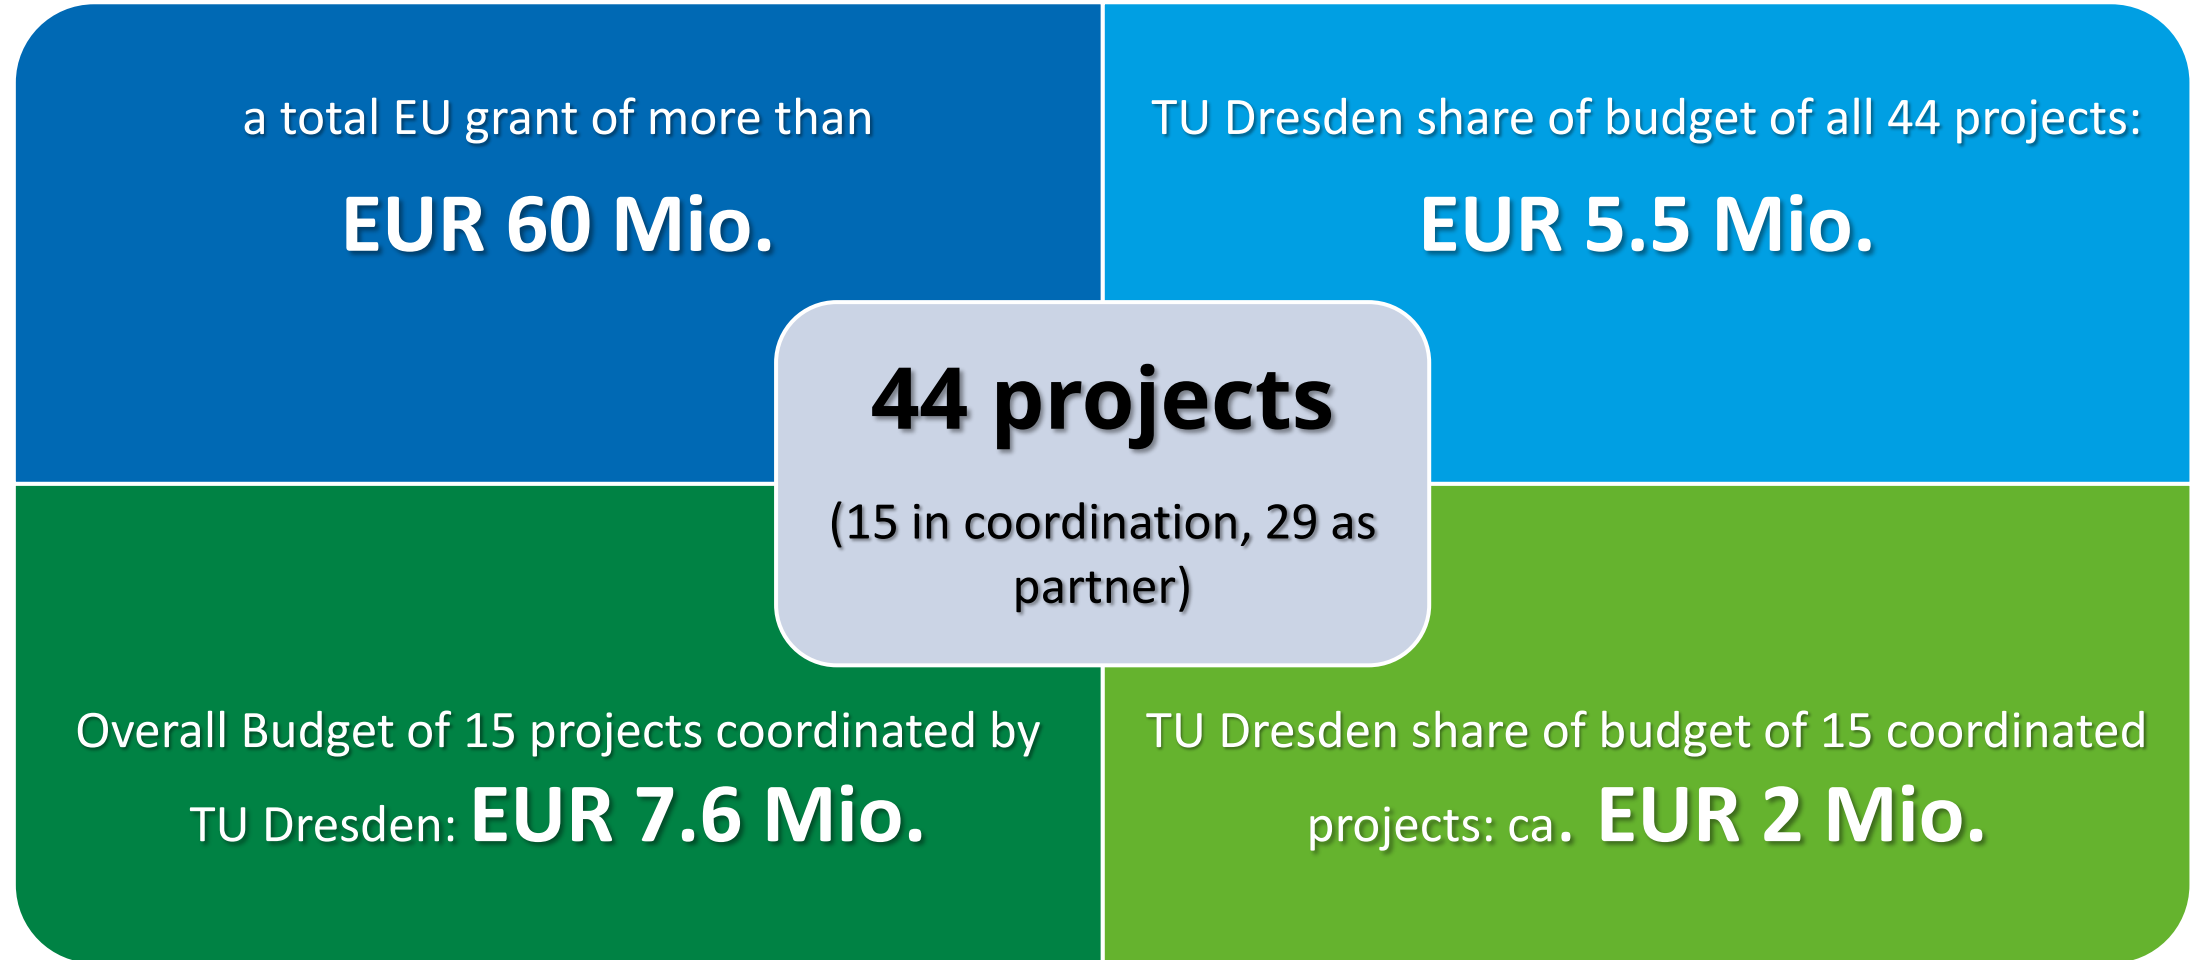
a total EU grant of more than

EUR 60 Mio.

TU Dresden share of budget of all 44 projects:

EUR 5.5 Mio.

44 projects

(15 in coordination, 29 as partner)

Overall Budget of 15 projects coordinated by TU Dresden: EUR 7.6 Mio.

TU Dresden share of budget of 15 coordinated projects: ca. EUR 2 Mio.